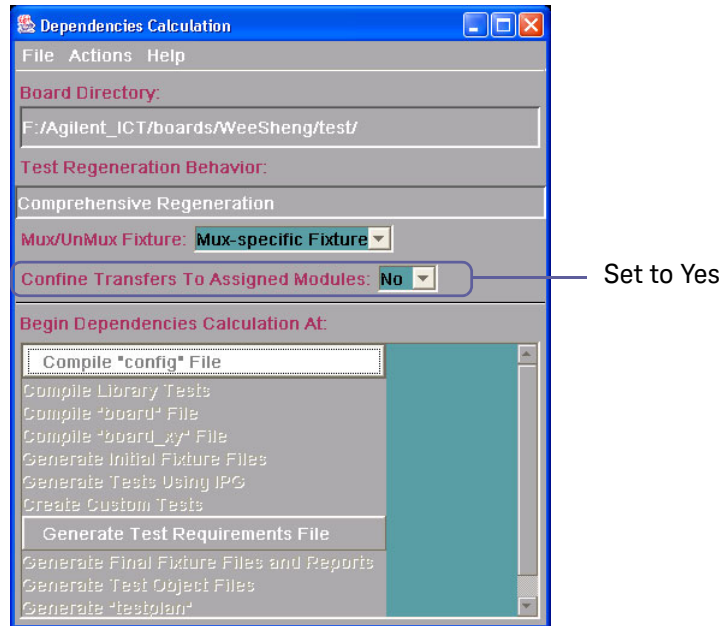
Dependencies Calculation

File Actions Help

Board Directory:

F:/Agilent_ICT/boards/WeeSheng/test/

Test Regeneration Behavior:

Comprehensive Regeneration

Mux/UnMux Fixture: Mux-specific Fixture

Confine Transfers To Assigned Modules: No

Set to Yes

Begin Dependencies Calculation At:

Compile "config" File
Compile Library Tests
Compile "board" File
Compile "board_xy" File
Generate Initial Fixture Files
Generate Tests Using IPG
Create Custom Tests
Generate Test Requirements File
Generate Final Fixture Files and Reports
Generate Test Object Files
Generate "testplan"